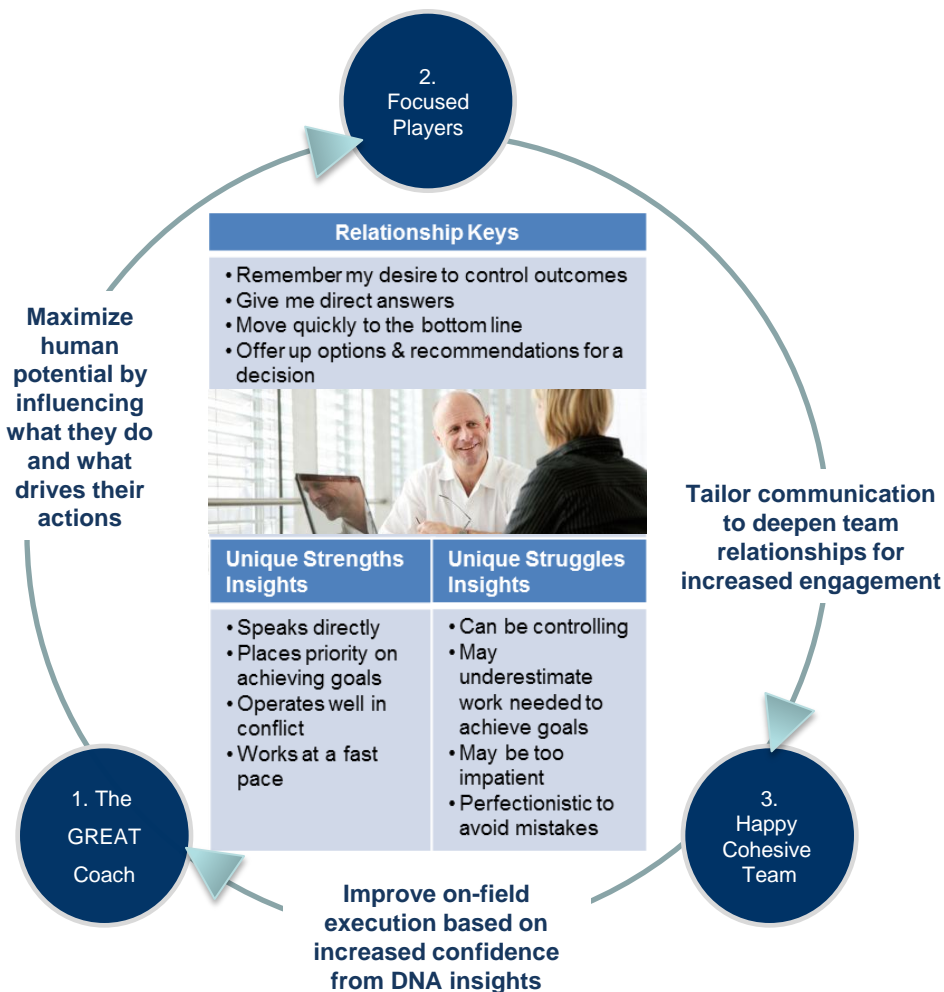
2. Focused Players

Relationship Keys

• Remember my desire to control outcomes
• Give me direct answers
• Move quickly to the bottom line
• Offer up options & recommendations for a decision

Maximize human potential by influencing what they do and what drives their actions

Tailor communication to deepen team relationships for increased engagement

| Unique Strengths Insights | Unique Struggles Insights |
|---|---|
| • Speaks directly<br>• Places priority on achieving goals<br>• Operates well in conflict<br>• Works at a fast pace | • Can be controlling<br>• May underestimate work needed to achieve goals<br>• May be too impatient<br>• Perfectionistic to avoid mistakes |

1. The GREAT Coach

3. Happy Cohesive Team

Improve on-field execution based on increased confidence from DNA insights